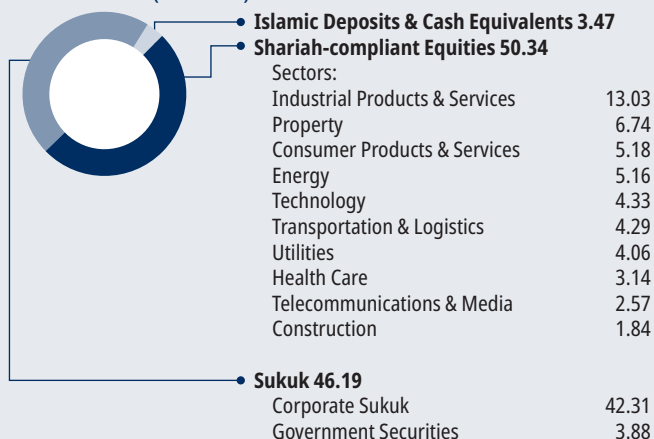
Islamic Deposits & Cash Equivalents 3.47
Shariah-compliant Equities 50.34

| Sectors: | |
|---|---|
| Industrial Products & Services | 13.03 |
| Property | 6.74 |
| Consumer Products & Services | 5.18 |
| Energy | 5.16 |
| Technology | 4.33 |
| Transportation & Logistics | 4.29 |
| Utilities | 4.06 |
| Health Care | 3.14 |
| Telecommunications & Media | 2.57 |
| Construction | 1.84 |

Sukuk 46.19

| | |
|---|---|
| Corporate Sukuk | 42.31 |
| Government Securities | 3.88 |